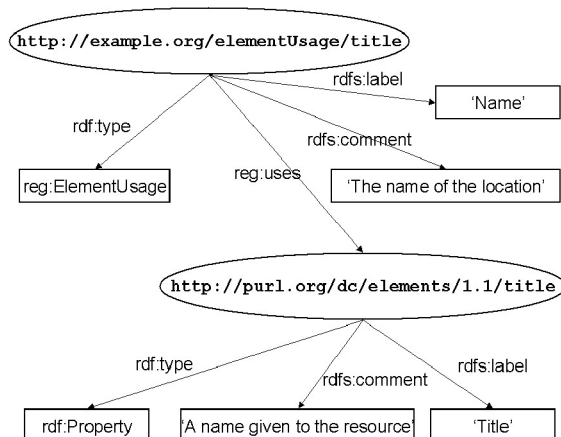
http://example.org/elementUsage/title

rdfs:label

'Name'

rdf:type

rdfs:comment

reg:ElementUsage

reg:uses

'The name of the location'

http://purl.org/dc/elements/1.1/title

rdf:type

rdfs:comment

rdfs:label

rdf:Property

'A name given to the resource'

'Title'